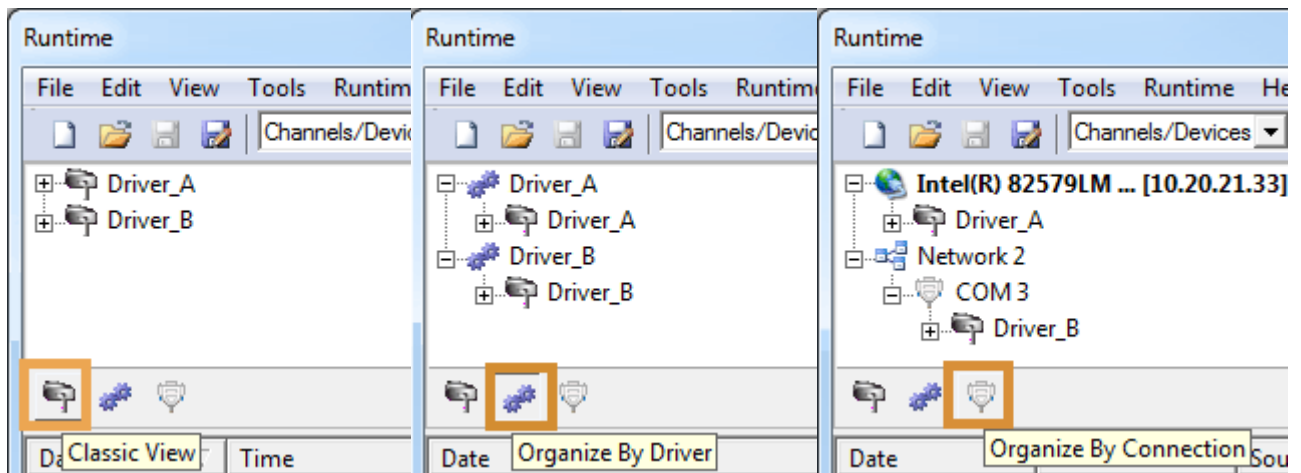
Runtime

File Edit View Tools Runtim

Channels/Devic

Driver_A
Driver_B

Classic View

Da Time

Runtime

File Edit View Tools Runtim

Channels/Devic

Driver_A
Driver_A
Driver_B
Driver_B

Date Organize By Driver

Runtime

File Edit View Tools Runtime He

Channels/Devices

Intel(R) 82579LM ... [10.20.21.33]
Driver_A
Network 2
COM 3
Driver_B

Date Organize By Connection Sou